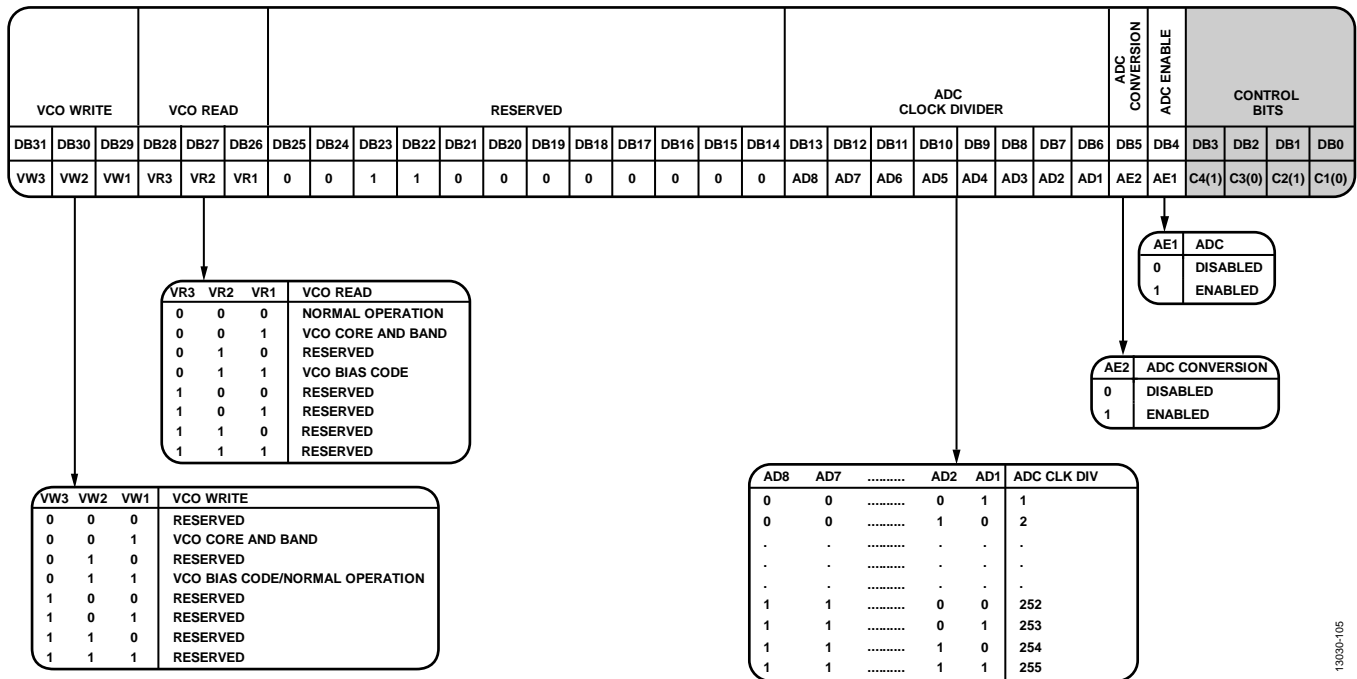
| VCO WRITE | | | VCO READ | | | RESERVED | | | | | | | | | | | | ADC CLOCK DIVIDER | | | | | | | | ADC CONVERSION | ADC ENABLE | CONTROL BITS | | | |
|---|---|---|---|---|---|---|---|---|---|---|---|---|---|---|---|---|---|---|---|---|---|---|---|---|---|---|---|---|---|---|---|
| DB31 | DB30 | DB29 | DB28 | DB27 | DB26 | DB25 | DB24 | DB23 | DB22 | DB21 | DB20 | DB19 | DB18 | DB17 | DB16 | DB15 | DB14 | DB13 | DB12 | DB11 | DB10 | DB9 | DB8 | DB7 | DB6 | DB5 | DB4 | DB3 | DB2 | DB1 | DB0 |
| VW3 | VW2 | VW1 | VR3 | VR2 | VR1 | 0 | 0 | 1 | 1 | 0 | 0 | 0 | 0 | 0 | 0 | 0 | 0 | AD8 | AD7 | AD6 | AD5 | AD4 | AD3 | AD2 | AD1 | AE2 | AE1 | C4(1) | C3(0) | C2(1) | C1(0) |

| AE1 | ADC |
|---|---|
| 0 | DISABLED |
| 1 | ENABLED |

| VR3 | VR2 | VR1 | VCO READ |
|---|---|---|---|
| 0 | 0 | 0 | NORMAL OPERATION |
| 0 | 0 | 1 | VCO CORE AND BAND |
| 0 | 1 | 0 | RESERVED |
| 0 | 1 | 1 | VCO BIAS CODE |
| 1 | 0 | 0 | RESERVED |
| 1 | 0 | 1 | RESERVED |
| 1 | 1 | 0 | RESERVED |
| 1 | 1 | 1 | RESERVED |

| AE2 | ADC CONVERSION |
|---|---|
| 0 | DISABLED |
| 1 | ENABLED |

| VW3 | VW2 | VW1 | VCO WRITE |
|---|---|---|---|
| 0 | 0 | 0 | RESERVED |
| 0 | 0 | 1 | VCO CORE AND BAND |
| 0 | 1 | 0 | RESERVED |
| 0 | 1 | 1 | VCO BIAS CODE/NORMAL OPERATION |
| 1 | 0 | 0 | RESERVED |
| 1 | 0 | 1 | RESERVED |
| 1 | 1 | 0 | RESERVED |
| 1 | 1 | 1 | RESERVED |

| AD8 | AD7 | .......... | AD2 | AD1 | ADC CLK DIV |
|---|---|---|---|---|---|
| 0 | 0 | .......... | 0 | 1 | 1 |
| 0 | 0 | .......... | 1 | 0 | 2 |
| . | . | .......... | . | . | . |
| . | . | .......... | . | . | . |
| . | . | .......... | . | . | . |
| 1 | 1 | .......... | 0 | 0 | 252 |
| 1 | 1 | .......... | 0 | 1 | 253 |
| 1 | 1 | .......... | 1 | 0 | 254 |
| 1 | 1 | .......... | 1 | 1 | 255 |

13030-105